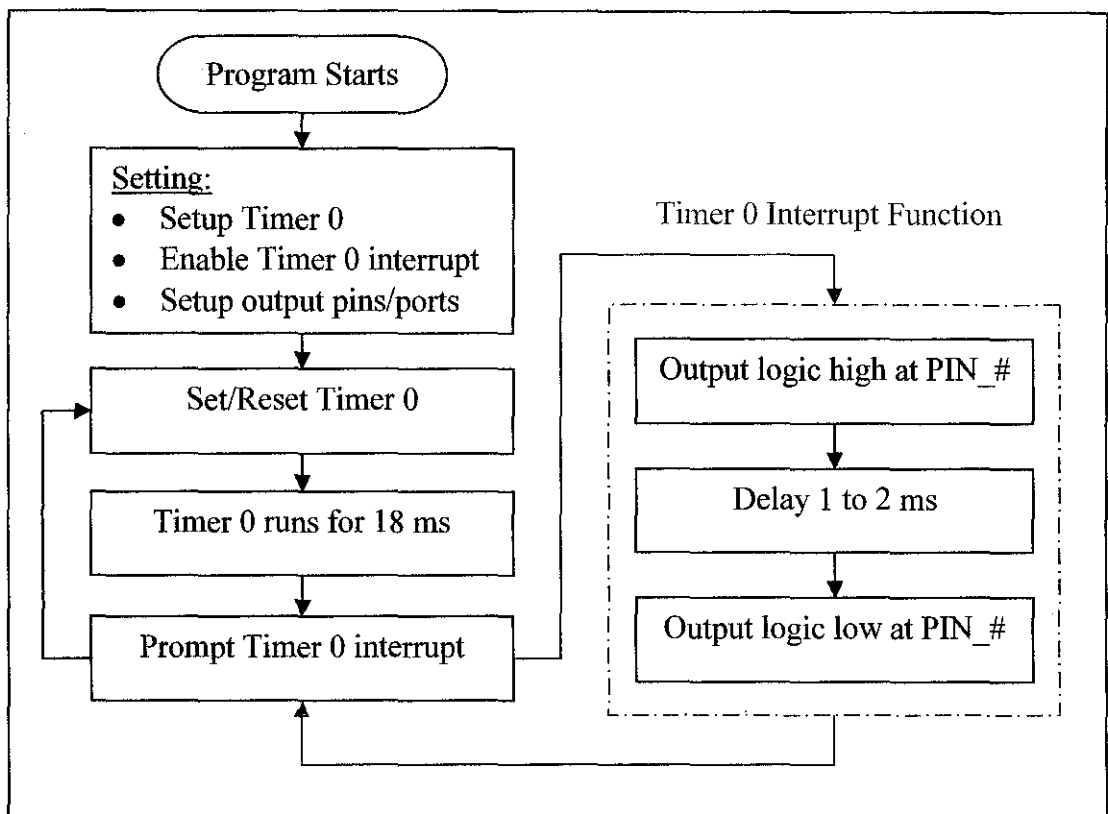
Program Starts

Setting:
- Setup Timer 0
- Enable Timer 0 interrupt
- Setup output pins/ports

Set/Reset Timer 0

Timer 0 runs for 18 ms

Prompt Timer 0 interrupt

Timer 0 Interrupt Function

Output logic high at PIN_#

Delay 1 to 2 ms

Output logic low at PIN_#